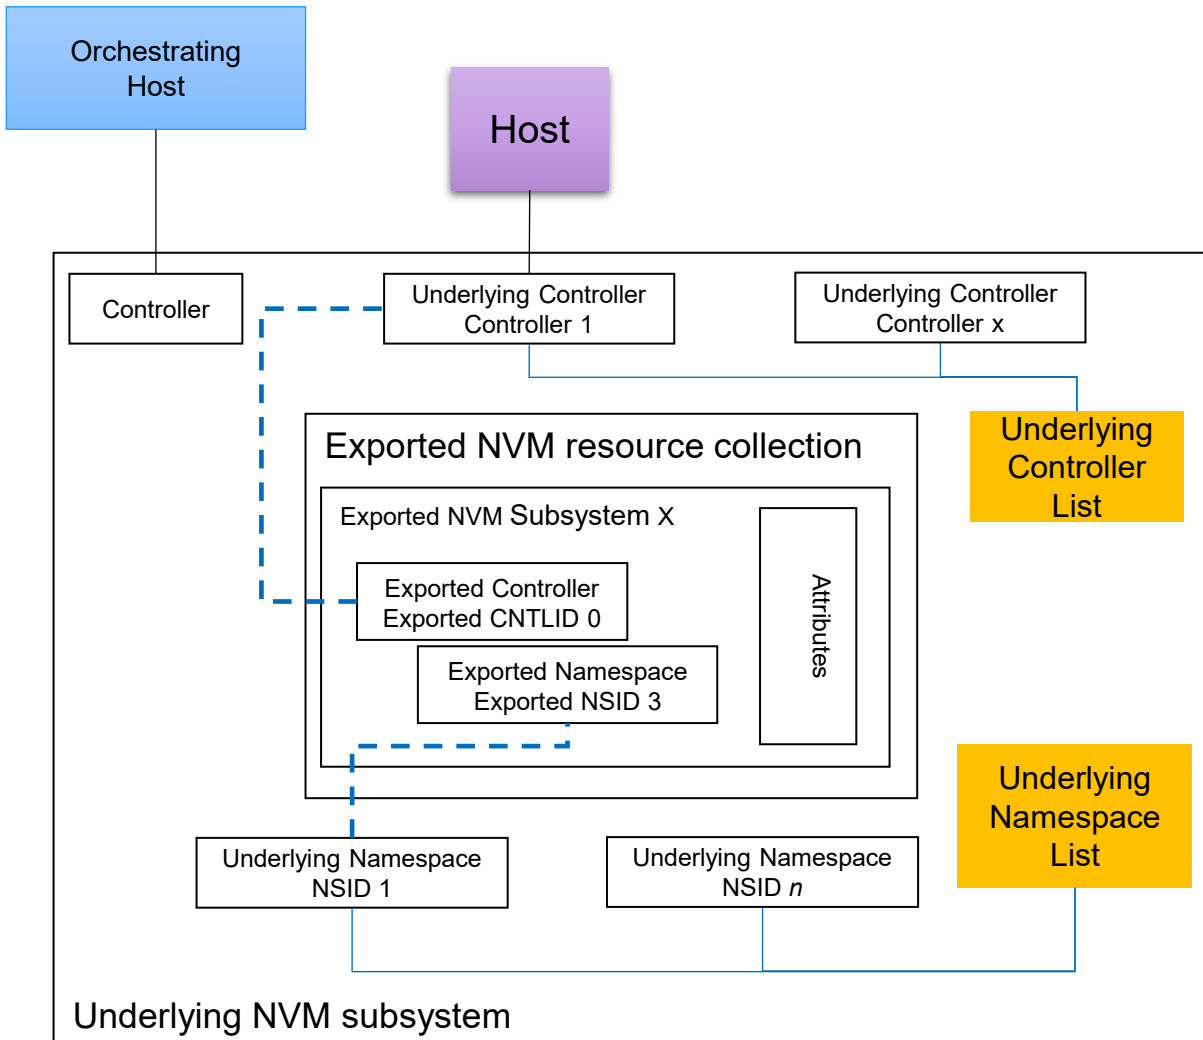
Orchestrating Host

Host

Controller

Underlying Controller
Controller 1

Underlying Controller
Controller x

Underlying Controller List

Exported NVM resource collection

Exported NVM Subsystem X

Exported Controller
Exported CNTLID 0

Exported Namespace
Exported NSID 3

Attributes

Underlying Namespace List

Underlying Namespace
NSID 1

Underlying Namespace
NSID *n*

Underlying NVM subsystem